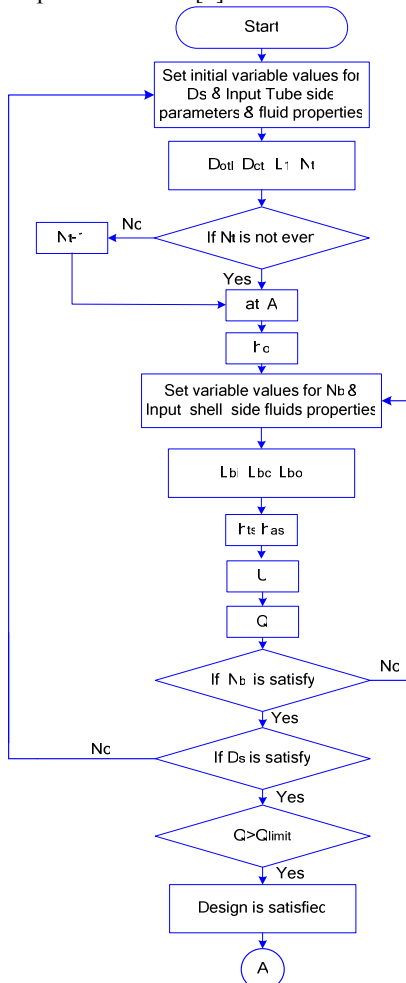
Start

Set initial variable values for Ds & Input Tube side parameters & fluid properties

Dotl Dct L1 Nt

If Nt is not ever

No

Nt-1

Yes

at A

ho

Set variable values for Nb & Input shell side fluids properties

Lbi Lbc Lbo

hts has

U

Q

If Nb is satisfy

No

Yes

No

If Ds is satisfy

Yes

Q>Qlimit

Yes

Design is satisfied

A